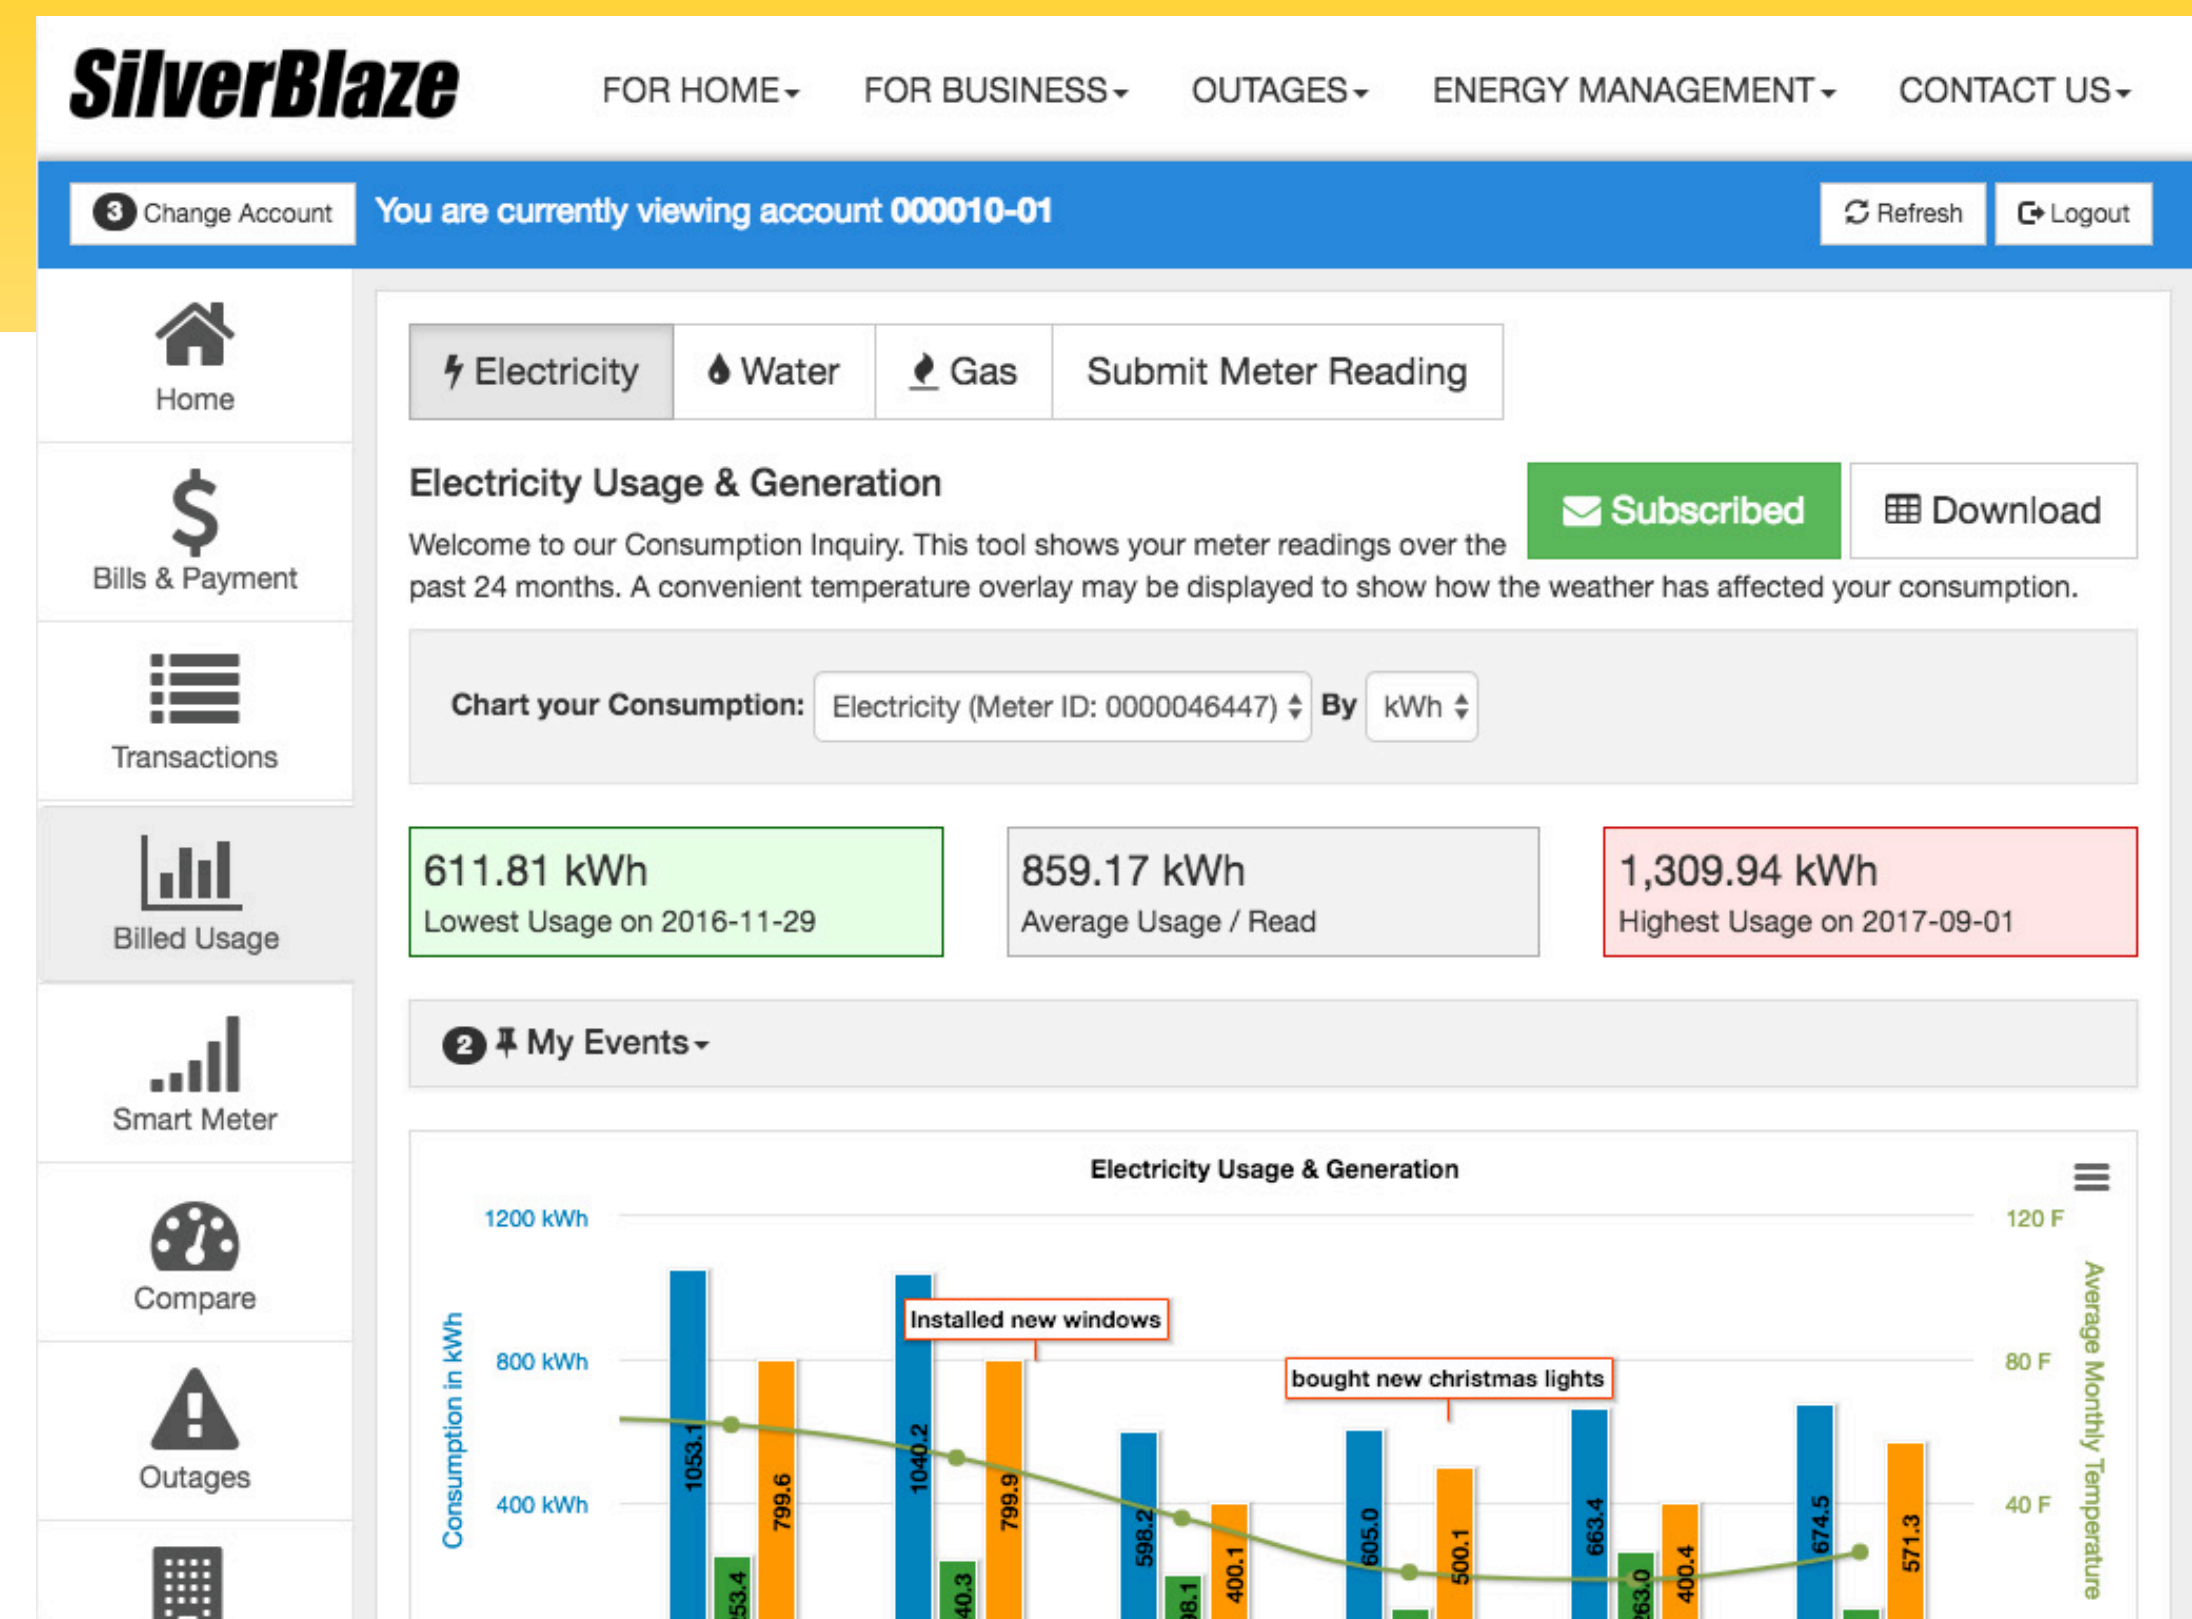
SilverBlaze

FOR HOME ▾ FOR BUSINESS ▾ OUTAGES ▾ ENERGY MANAGEMENT ▾ CONTACT US ▾

3 Change Account You are currently viewing account 000010-01 Refresh Logout

Home

Bills & Payment

Transactions

Billed Usage

Smart Meter

Compare

Outages

Electricity | Water | Gas | Submit Meter Reading

Electricity Usage & Generation

Subscribed Download

Welcome to our Consumption Inquiry. This tool shows your meter readings over the past 24 months. A convenient temperature overlay may be displayed to show how the weather has affected your consumption.

Chart your Consumption: Electricity (Meter ID: 0000046447) By kWh

611.81 kWh
Lowest Usage on 2016-11-29

859.17 kWh
Average Usage / Read

1,309.94 kWh
Highest Usage on 2017-09-01

2 My Events ▾

Electricity Usage & Generation

1200 kWh
800 kWh
400 kWh
Consumption in kWh

120 F
80 F
40 F
Average Monthly Temperature

Installed new windows
bought new christmas lights

1053.1 53.4 799.6 1040.2 40.3 799.9 598.2 98.1 400.1 605.0 500.1 663.4 63.0 400.4 674.5 571.3